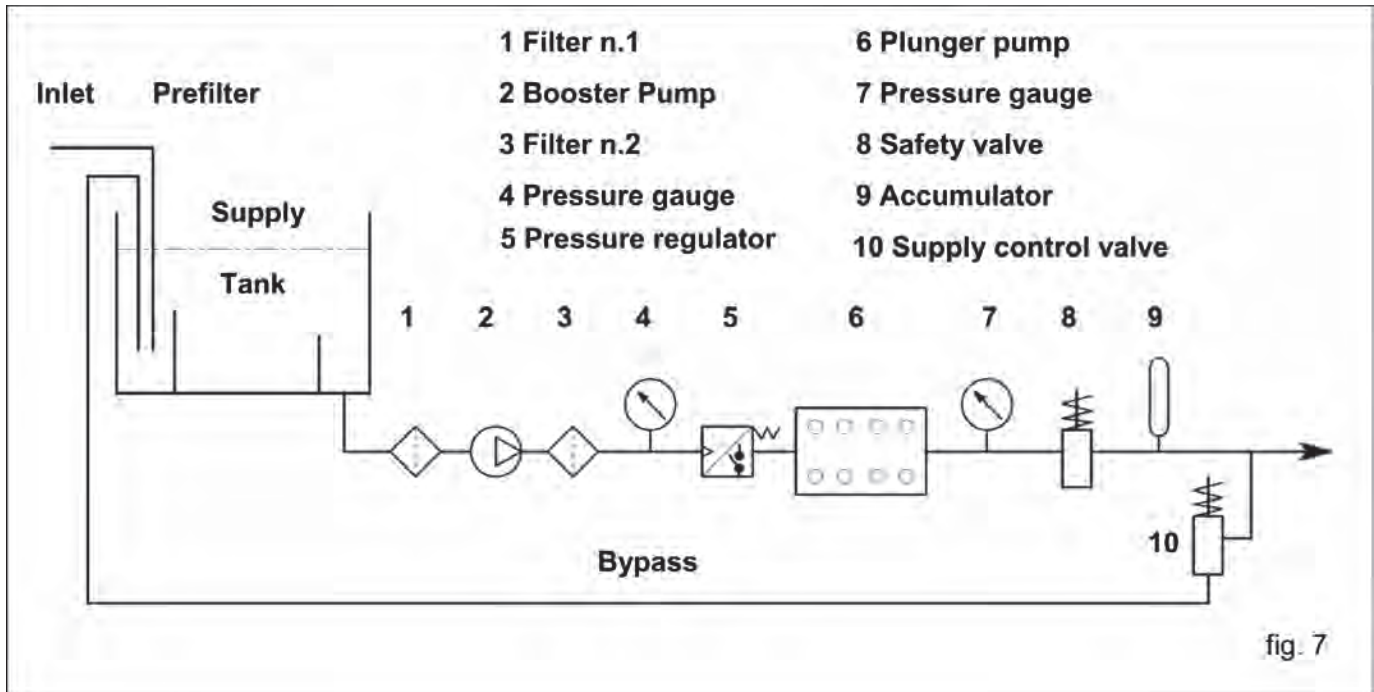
1 Filter n.1
2 Booster Pump
3 Filter n.2
4 Pressure gauge
5 Pressure regulator

6 Plunger pump
7 Pressure gauge
8 Safety valve
9 Accumulator
10 Supply control valve

Inlet
Prefilter
Supply
Tank

1 2 3 4 5 6 7 8 9

10

Bypass

fig. 7